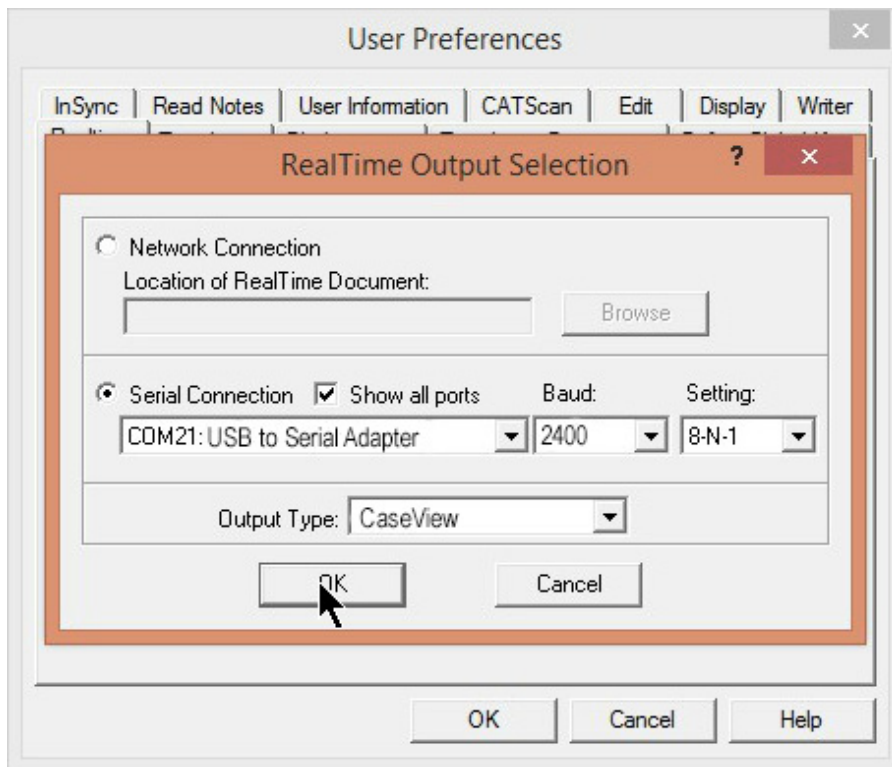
User Preferences

InSync | Read Notes | User Information | CATScan | Edit | Display | Writer

RealTime Output Selection

?

Network Connection

Location of RealTime Document:

Browse

Serial Connection Show all ports Baud: Setting:

COM21: USB to Serial Adapter 2400 8-N-1

Output Type: CaseView

OK Cancel

OK Cancel Help